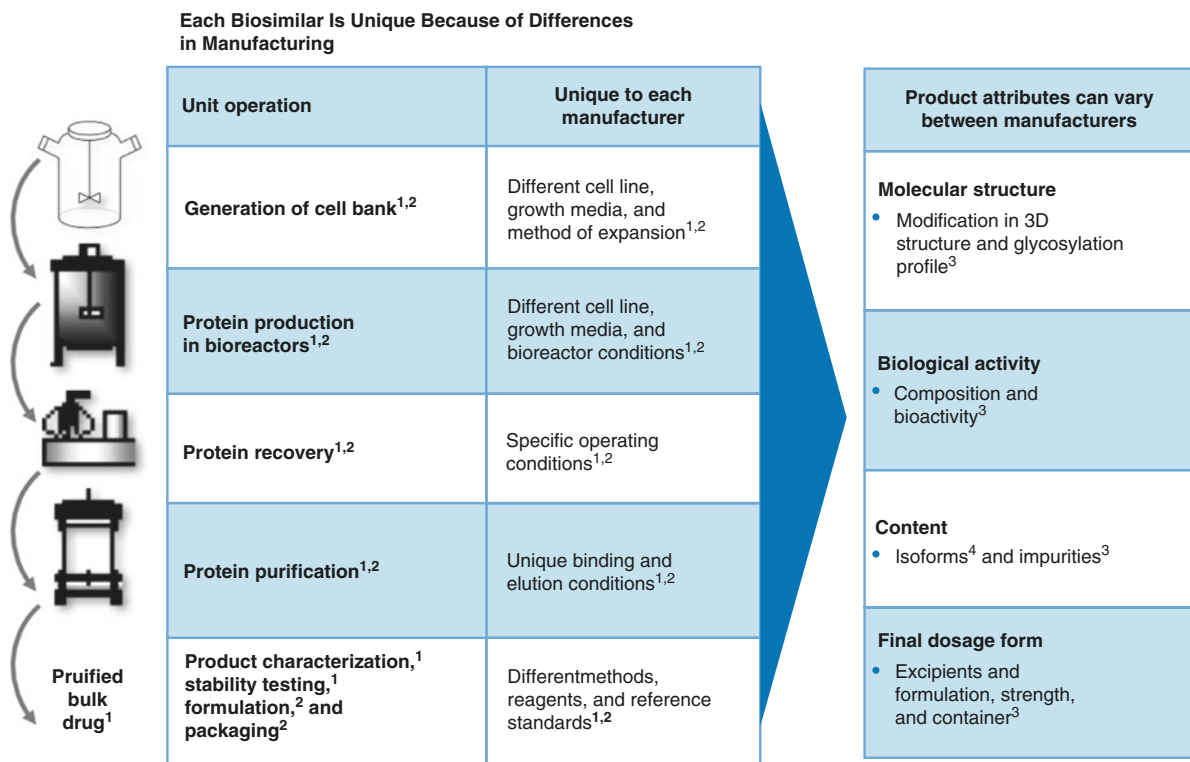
Each Biosimilar Is Unique Because of Differences in Manufacturing

| Unit operation | Unique to each manufacturer |
|---|---|
| Generation of cell bank$^{1,2}$ | Different cell line, growth media, and method of expansion$^{1,2}$ |
| Protein production in bioreactors$^{1,2}$ | Different cell line, growth media, and bioreactor conditions$^{1,2}$ |
| Protein recovery$^{1,2}$ | Specific operating conditions$^{1,2}$ |
| Protein purification$^{1,2}$ | Unique binding and elution conditions$^{1,2}$ |
| Product characterization,$^{1}$ stability testing,$^{1}$ formulation,$^{2}$ and packaging$^{2}$ | Differentmethods, reagents, and reference standards$^{1,2}$ |

Pruified bulk drug$^{1}$

Product attributes can vary between manufacturers

Molecular structure
• Modification in 3D structure and glycosylation profile$^{3}$

Biological activity
• Composition and bioactivity$^{3}$

Content
• Isoforms$^{4}$ and impurities$^{3}$

Final dosage form
• Excipients and formulation, strength, and container$^{3}$